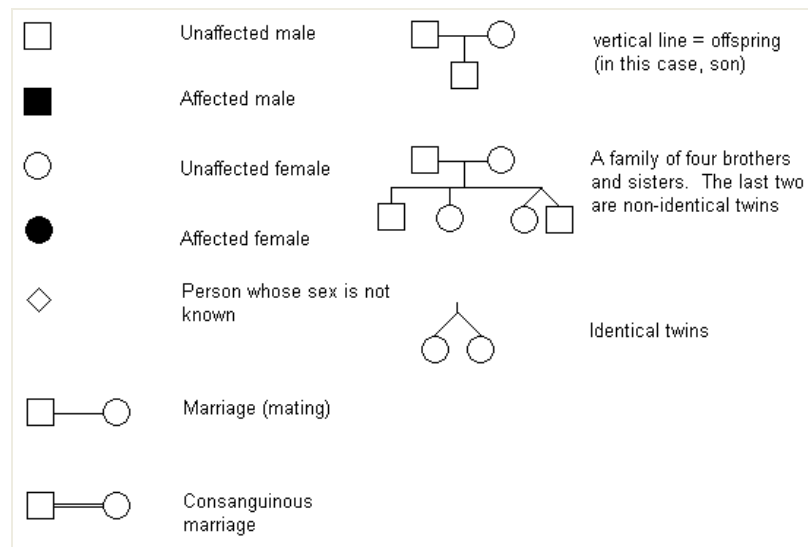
Unaffected male

Affected male

Unaffected female

Affected female

Person whose sex is not known

Marriage (mating)

Consanguinous marriage

vertical line = offspring (in this case, son)

A family of four brothers and sisters. The last two are non-identical twins

Identical twins